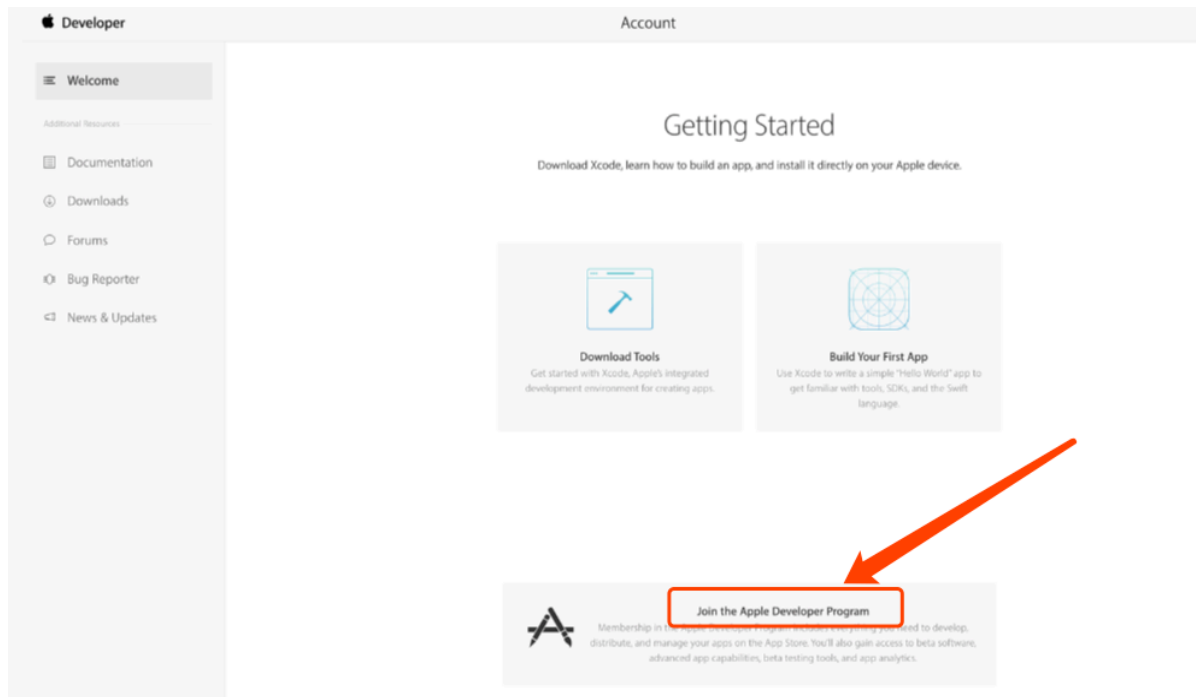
Developer

Account

Welcome

Additional Resources

Documentation

Downloads

Forums

Bug Reporter

News & Updates

Getting Started

Download Xcode, learn how to build an app, and install it directly on your Apple device.

Download Tools

Get started with Xcode, Apple's integrated development environment for creating apps.

Build Your First App

Use Xcode to write a simple "Hello World" app to get familiar with tools, SDKs, and the Swift language.

Join the Apple Developer Program

Membership in the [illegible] you need to develop, distribute, and manage your apps on the App Store. You'll also gain access to beta software, advanced app capabilities, beta testing tools, and app analytics.